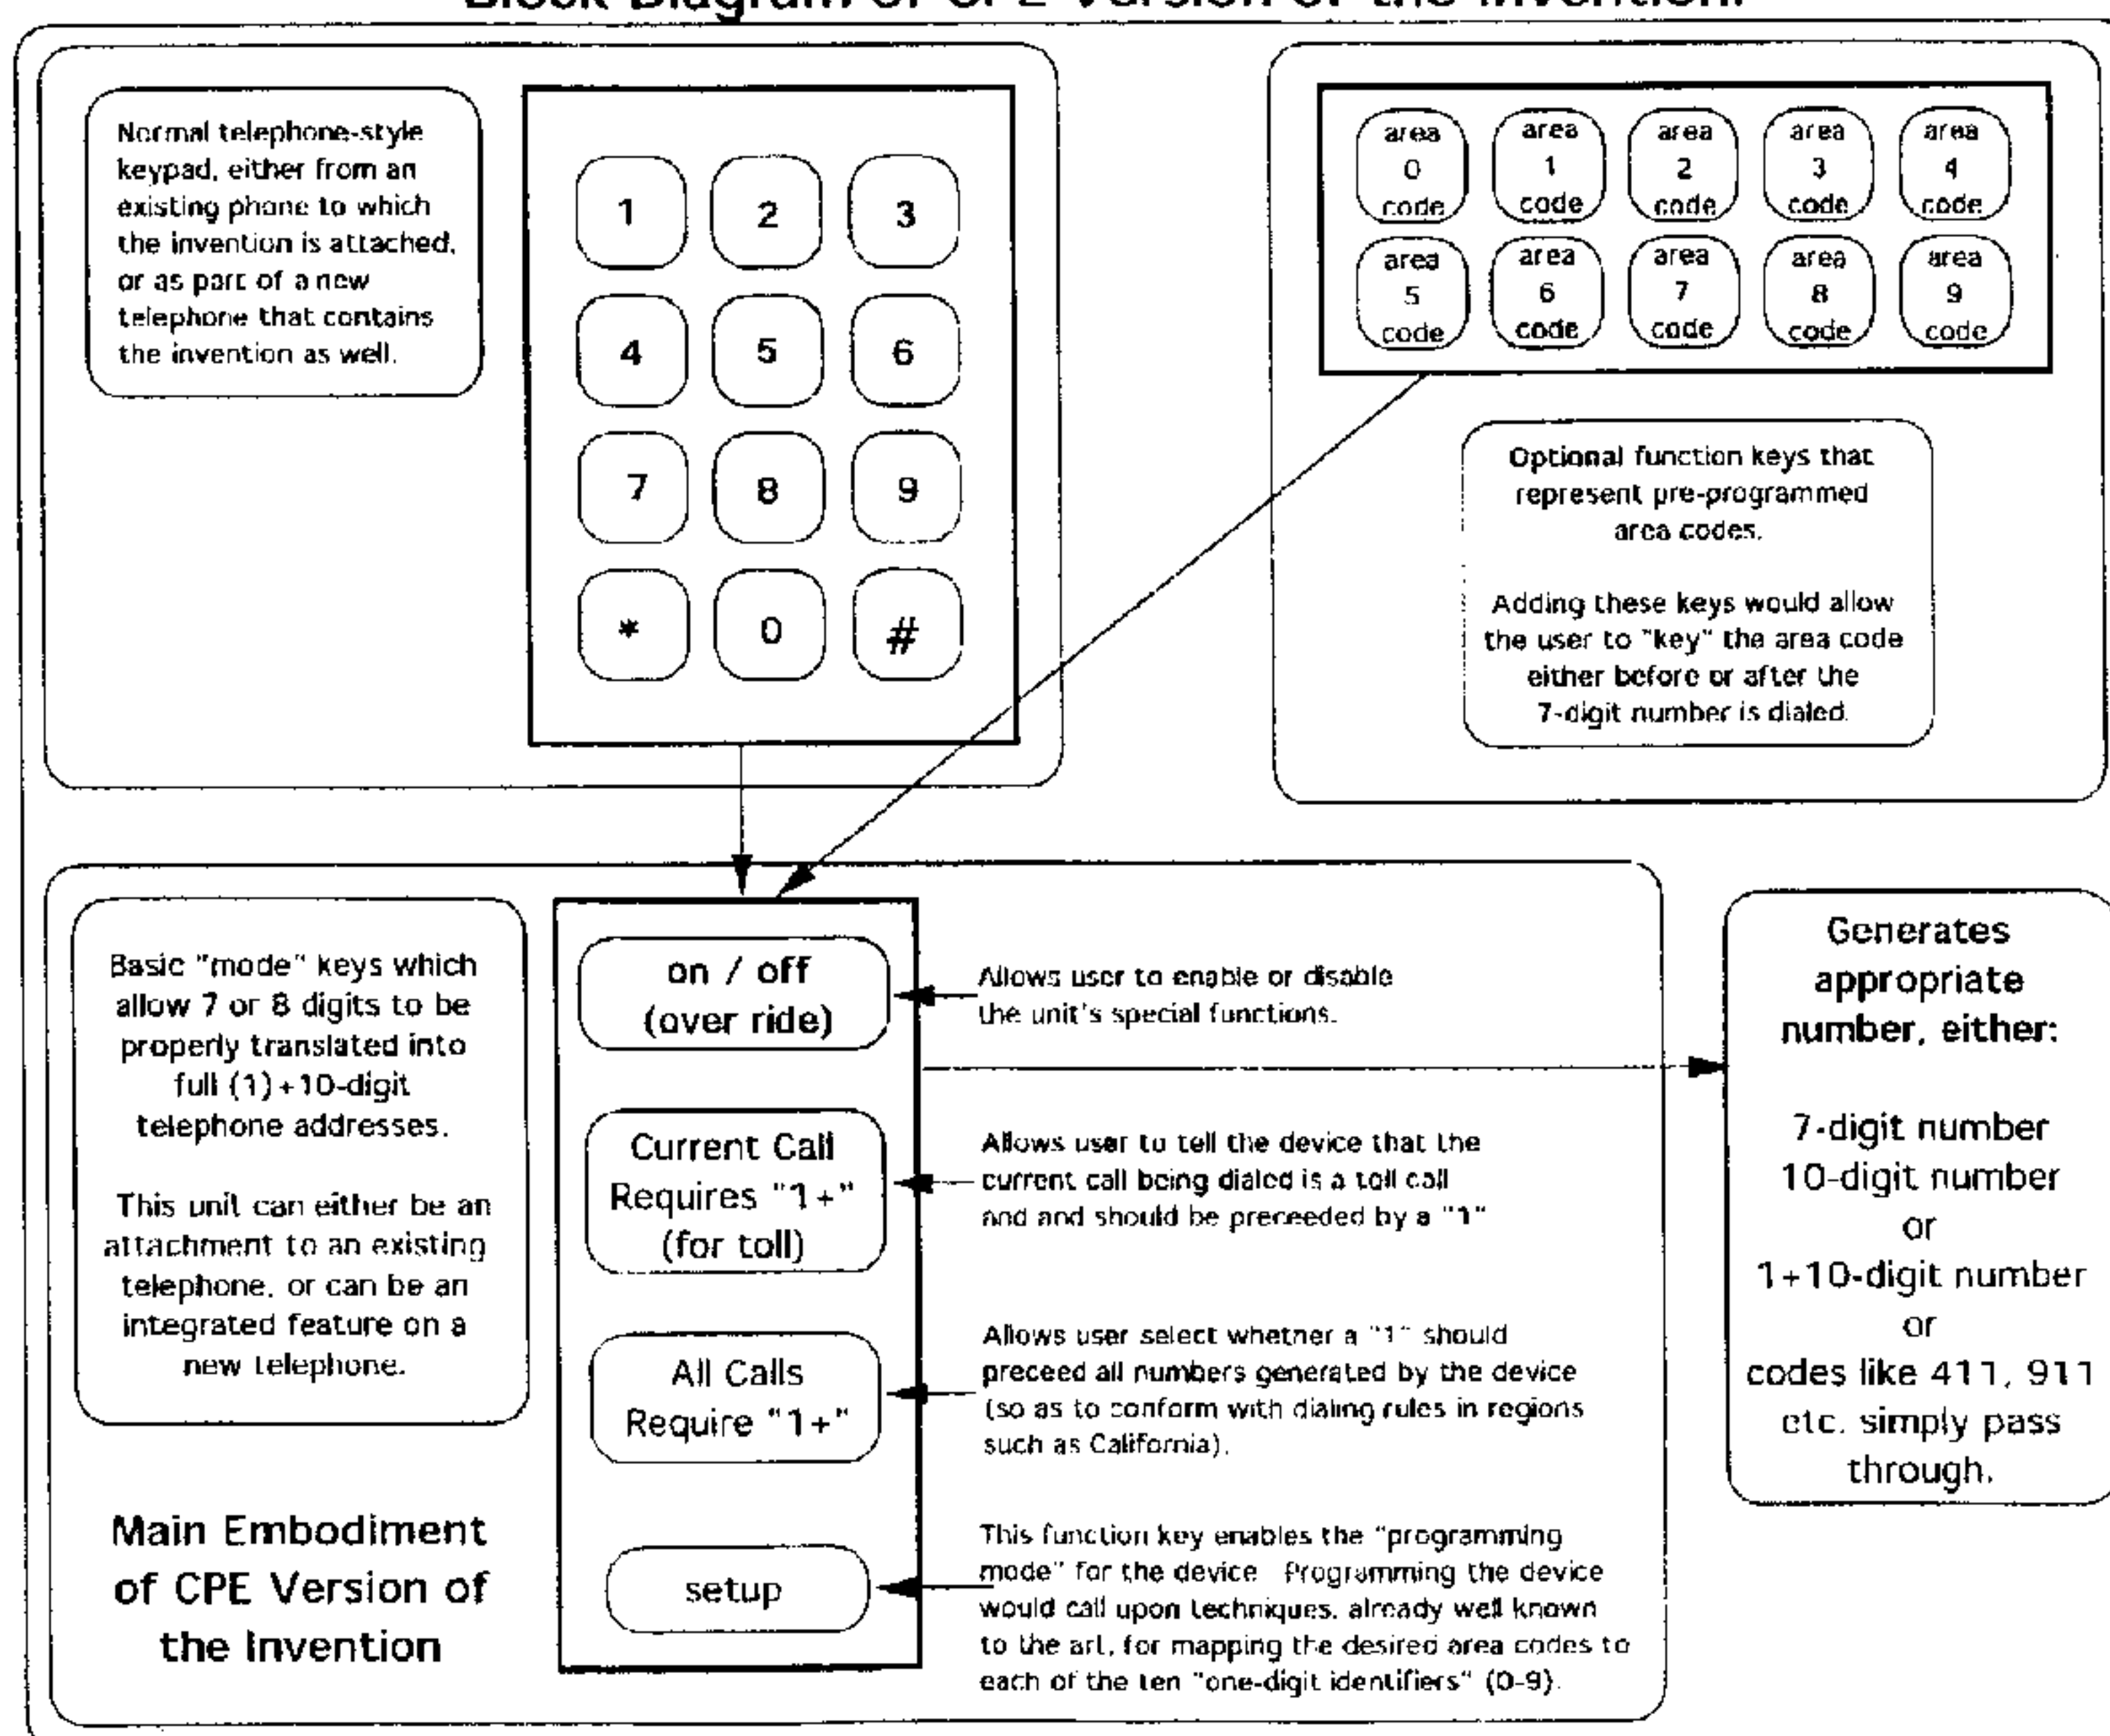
Block Diagram of CPE Version of the Invention.

Normal telephone-style keypad, either from an existing phone to which the invention is attached, or as part of a new telephone that contains the invention as well.

1 2 3
4 5 6
7 8 9
* 0 #

area 0 code
area 1 code
area 2 code
area 3 code
area 4 code
area 5 code
area 6 code
area 7 code
area 8 code
area 9 code

Optional function keys that represent pre-programmed area codes.

Adding these keys would allow the user to "key" the area code either before or after the 7-digit number is dialed.

Basic "mode" keys which allow 7 or 8 digits to be properly translated into full (1)+10-digit telephone addresses.

This unit can either be an attachment to an existing telephone, or can be an integrated feature on a new telephone.

Main Embodiment of CPE Version of the Invention

on / off (over ride)

Allows user to enable or disable the unit's special functions.

Current Call Requires "1+" (for toll)

Allows user to tell the device that the current call being dialed is a toll call and and should be preceeded by a "1"

All Calls Require "1+"

Allows user select whether a "1" should preceed all numbers generated by the device (so as to conform with dialing rules in regions such as California).

setup

This function key enables the "programming mode" for the device. Programming the device would call upon techniques, already well known to the art, for mapping the desired area codes to each of the ten "one-digit identifiers" (0-9).

Generates appropriate number, either:

7-digit number
10-digit number
or
1+10-digit number
or
codes like 411, 911 etc. simply pass through.